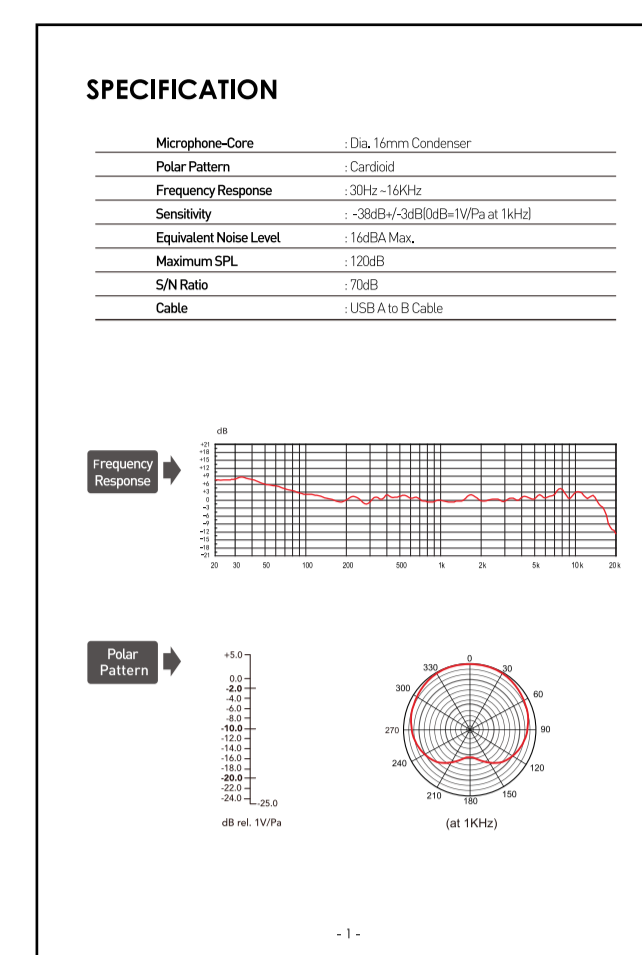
SPECIFICATION

| | |
|---|---|
| Microphone-Core | : Dia. 16mm Condenser |
| Polar Pattern | : Cardioid |
| Frequency Response | : 30Hz ~16KHz |
| Sensitivity | : -38dB+/-3dB(0dB=1V/Pa at 1kHz) |
| Equivalent Noise Level | : 16dBA Max. |
| Maximum SPL | : 120dB |
| S/N Ratio | : 70dB |
| Cable | : USB A to B Cable |

Frequency Response

dB
+21
+18
+15
+12
+9
+6
+3
0
-3
-6
-9
-12
-15
-18
-21
20 30 50 100 200 500 1k 2k 5k 10k 20k

Polar Pattern

+5.0
0.0
-2.0
-4.0
-6.0
-8.0
-10.0
-12.0
-14.0
-16.0
-18.0
-20.0
-22.0
-24.0
-25.0
dB rel. 1V/Pa

0
30
60
90
120
150
180
210
240
270
300
330
(at 1KHz)

- 1 -